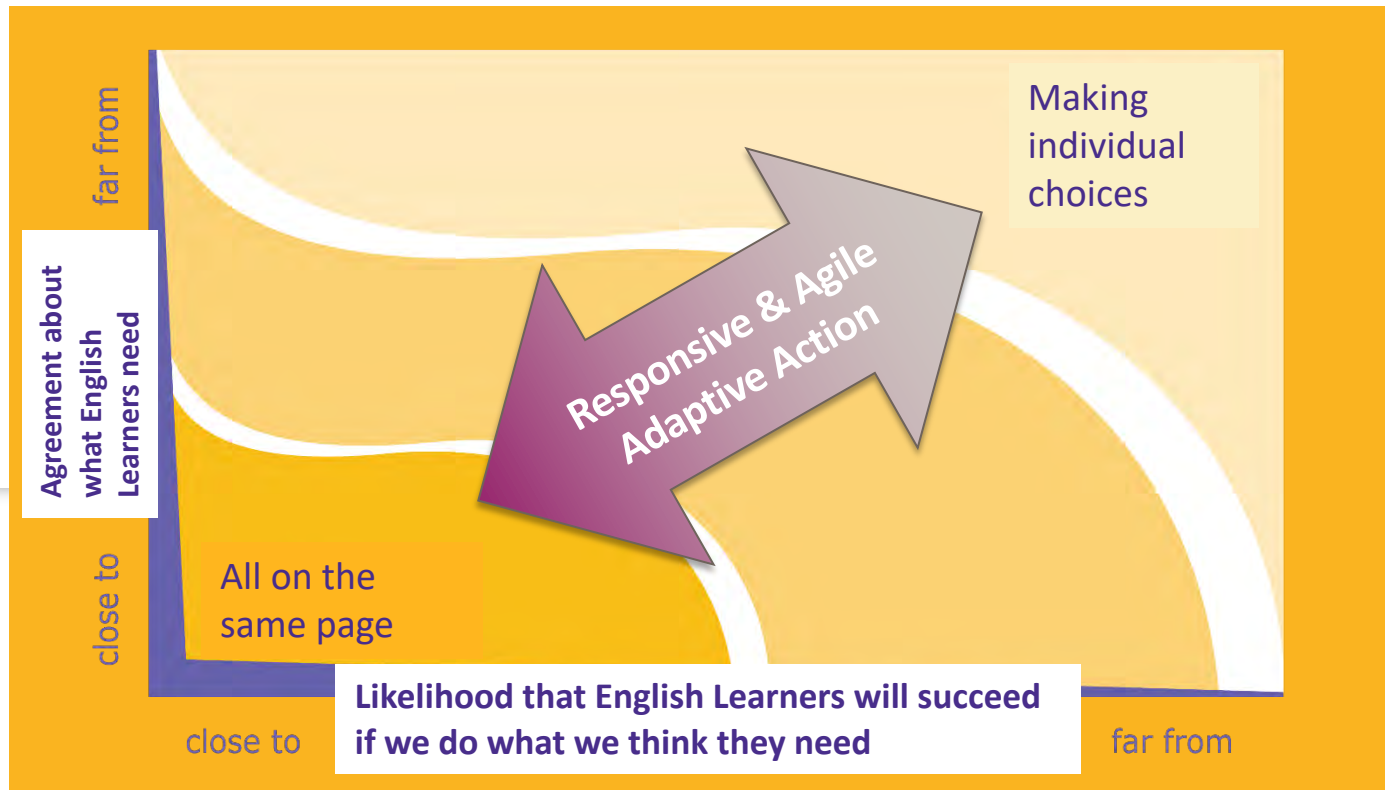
far from

Making individual choices

Agreement about what English Learners need

Responsive & Agile Adaptive Action

close to

All on the same page

Likelihood that English Learners will succeed if we do what we think they need

close to

far from